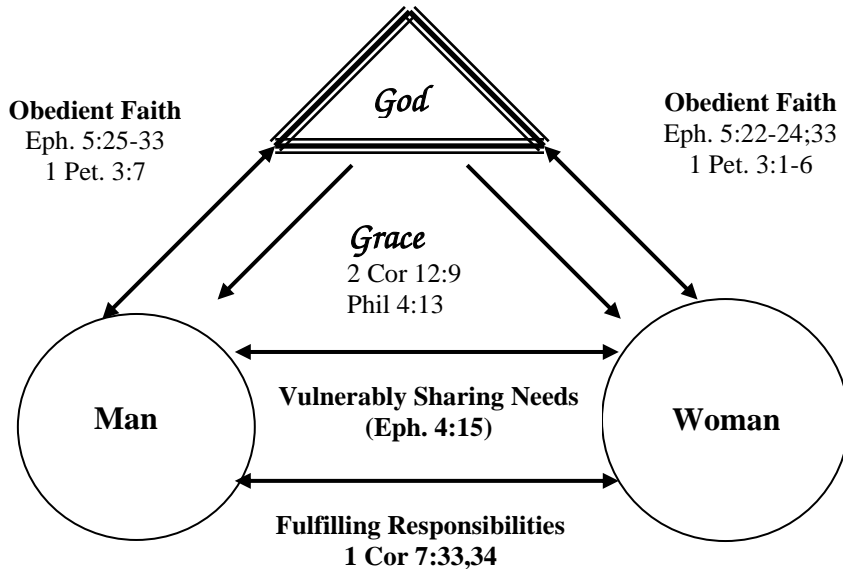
God

Obedient Faith
Eph. 5:25-33
1 Pet. 3:7

Obedient Faith
Eph. 5:22-24;33
1 Pet. 3:1-6

Grace
2 Cor 12:9
Phil 4:13

Man

Vulnerably Sharing Needs
(Eph. 4:15)

Woman

Fulfilling Responsibilities
1 Cor 7:33,34